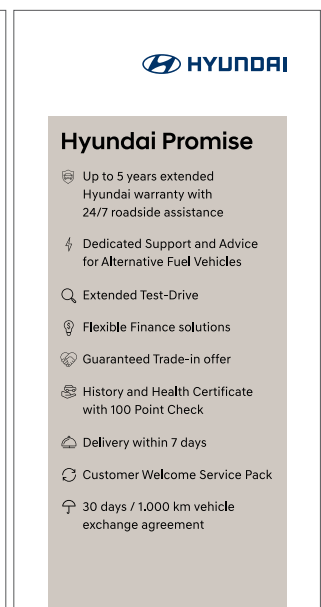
HYUNDAI

Hyundai Promise

Up to 5 years extended Hyundai warranty with 24/7 roadside assistance

Dedicated Support and Advice for Alternative Fuel Vehicles

Extended Test-Drive

Flexible Finance solutions

Guaranteed Trade-in offer

History and Health Certificate with 100 Point Check

Delivery within 7 days

Customer Welcome Service Pack

30 days / 1.000 km vehicle exchange agreement